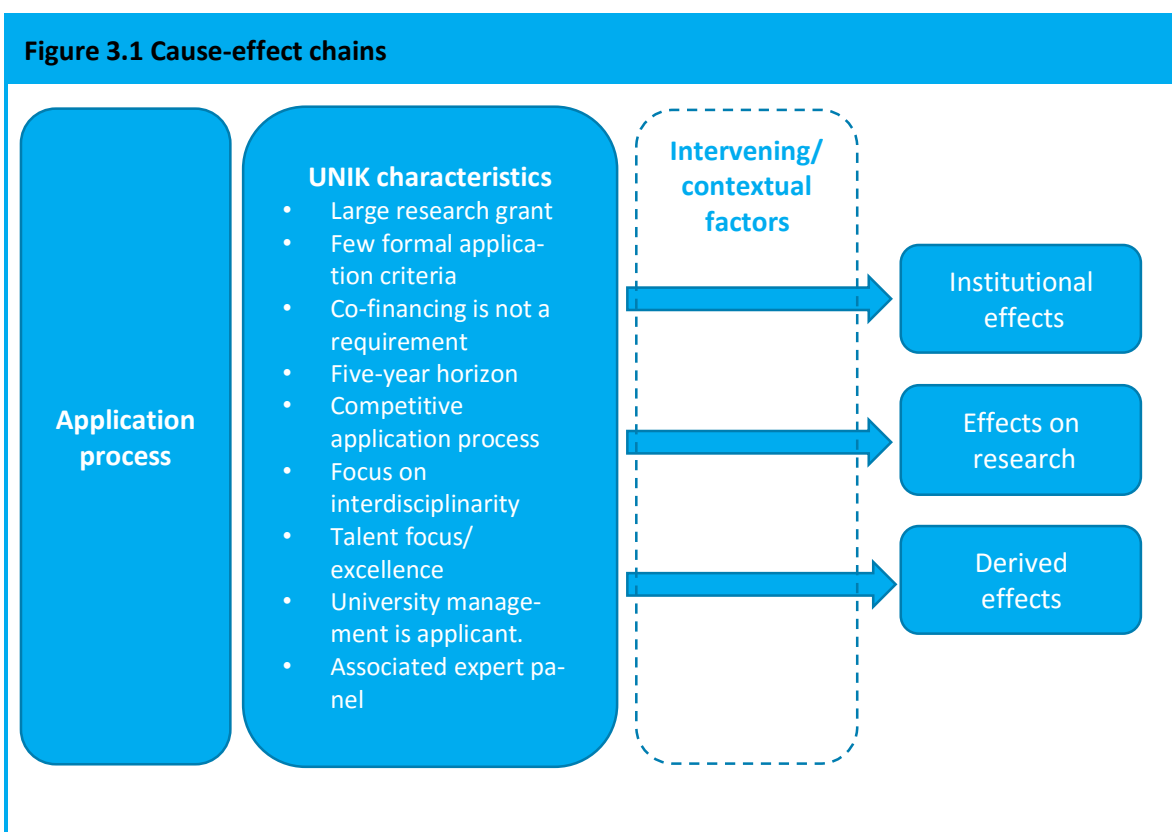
Figure 3.1 Cause-effect chains

Application process

UNIK characteristics
- Large research grant
- Few formal application criteria
- Co-financing is not a requirement
- Five-year horizon
- Competitive application process
- Focus on interdisciplinarity
- Talent focus/ excellence
- University management is applicant.
- Associated expert panel

Intervening/ contextual factors

Institutional effects

Effects on research

Derived effects